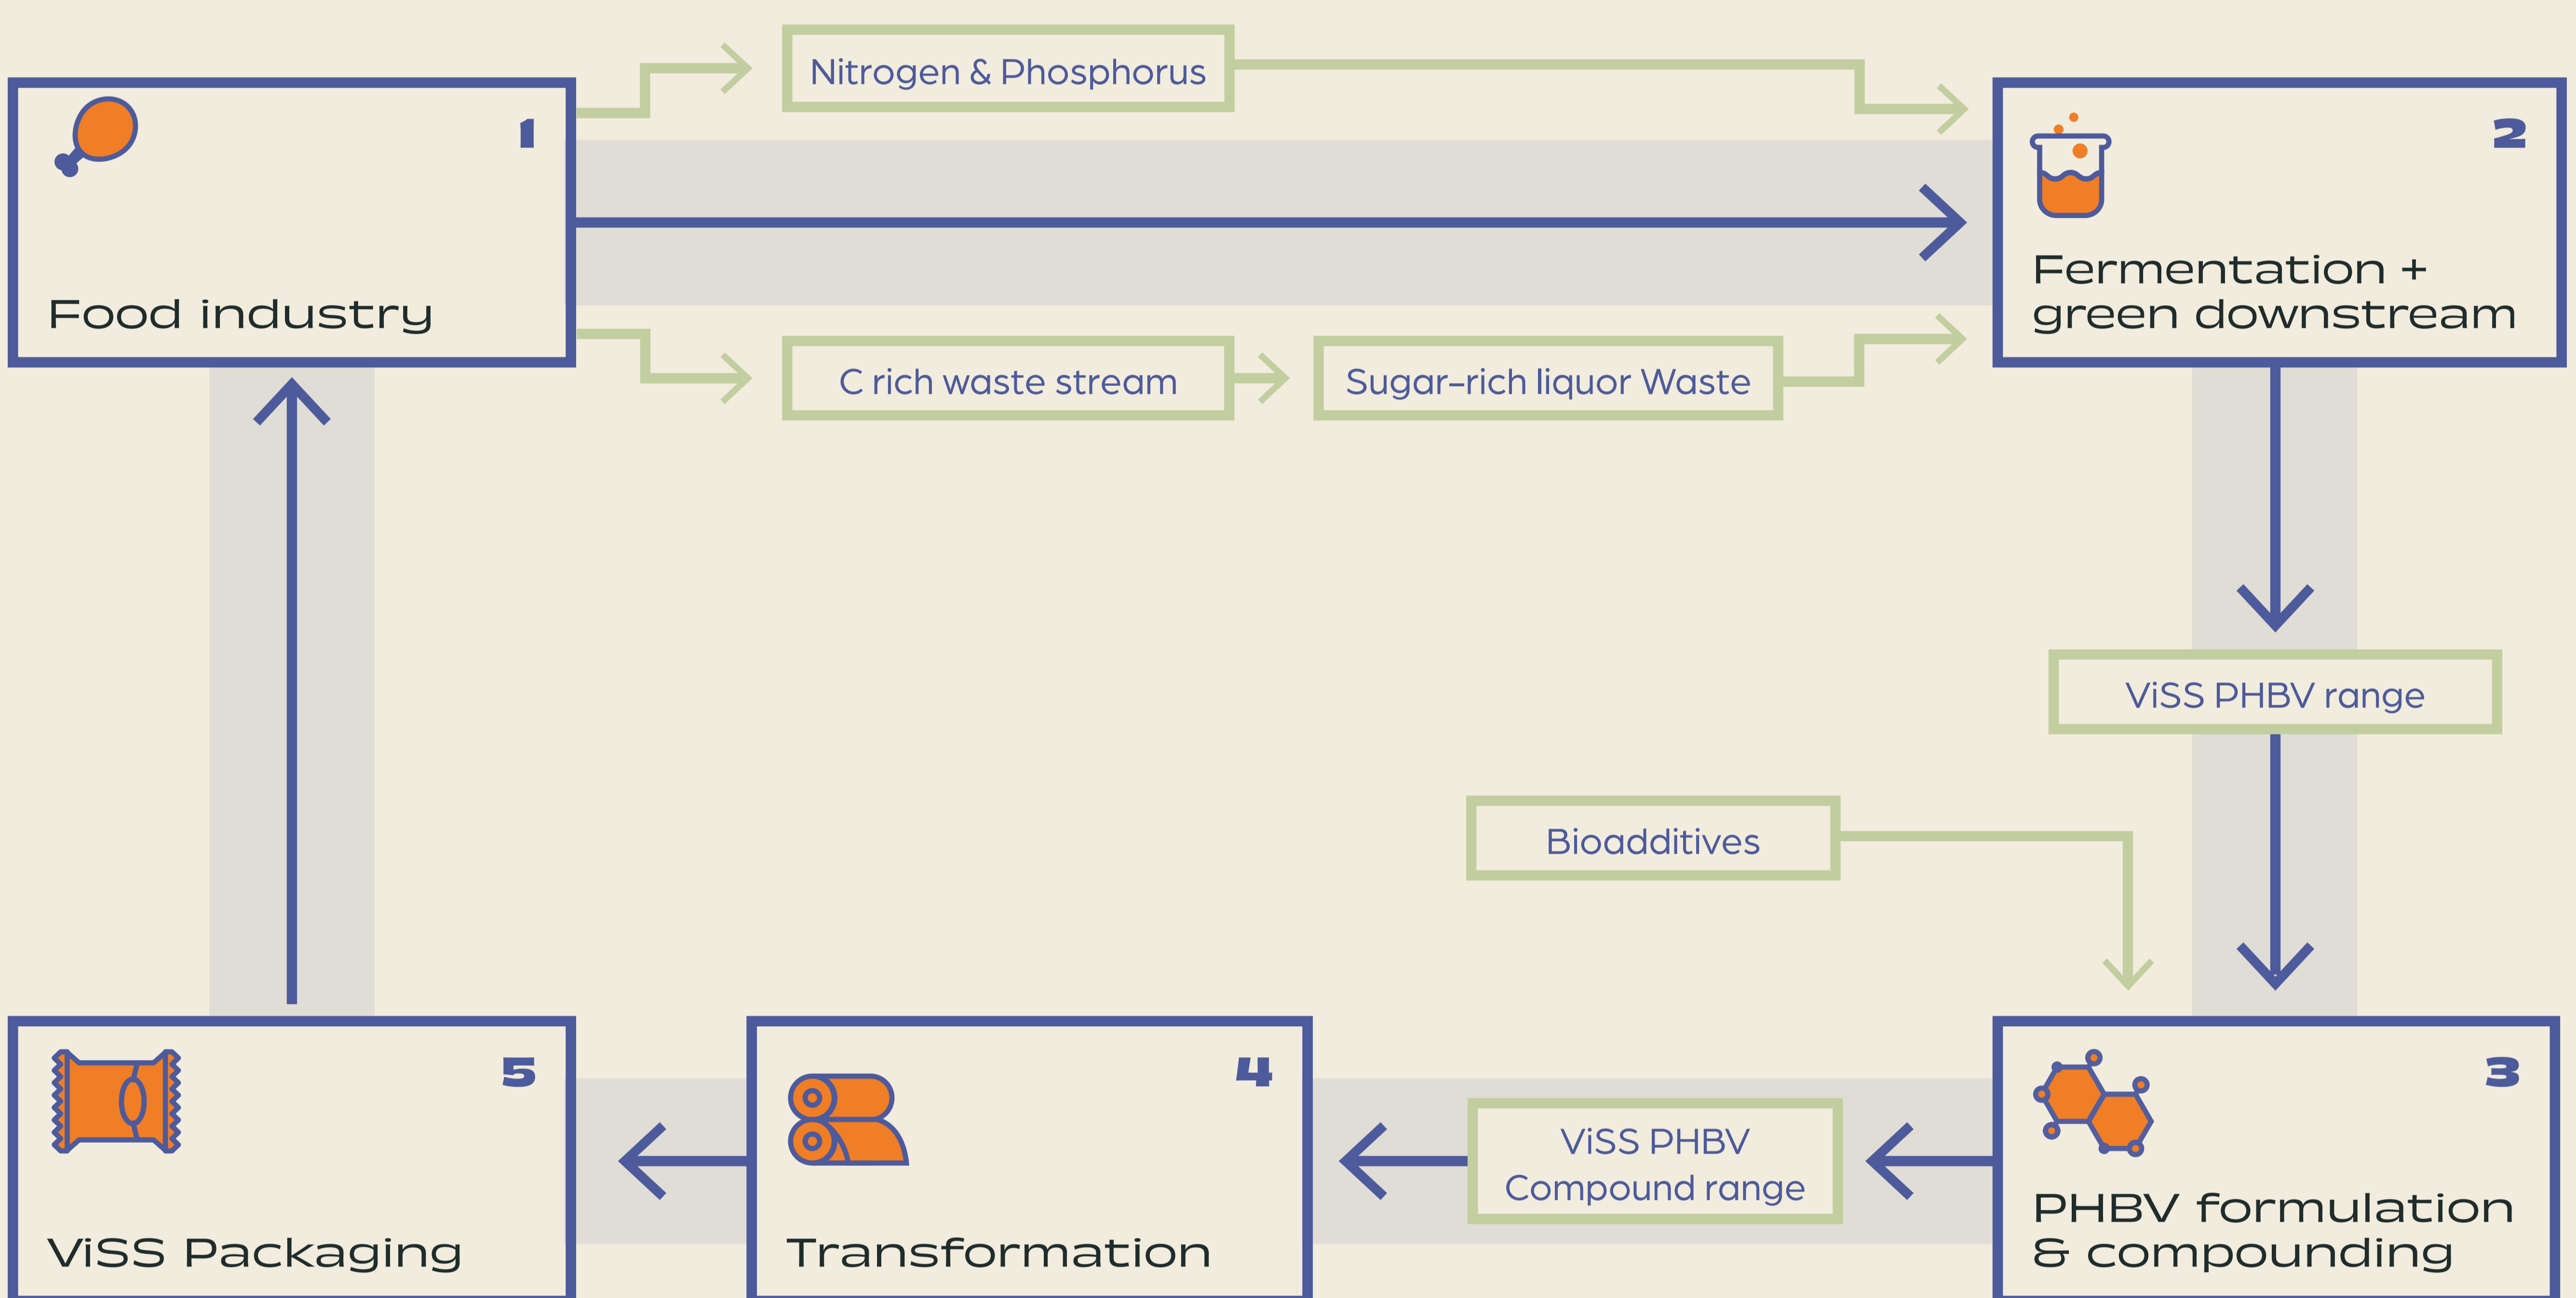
1
Food industry

Nitrogen & Phosphorus

C rich waste stream

Sugar-rich liquor Waste

2
Fermentation + green downstream

ViSS PHBV range

Bioadditives

3
PHBV formulation & compounding

ViSS PHBV Compound range

4
Transformation

5
ViSS Packaging